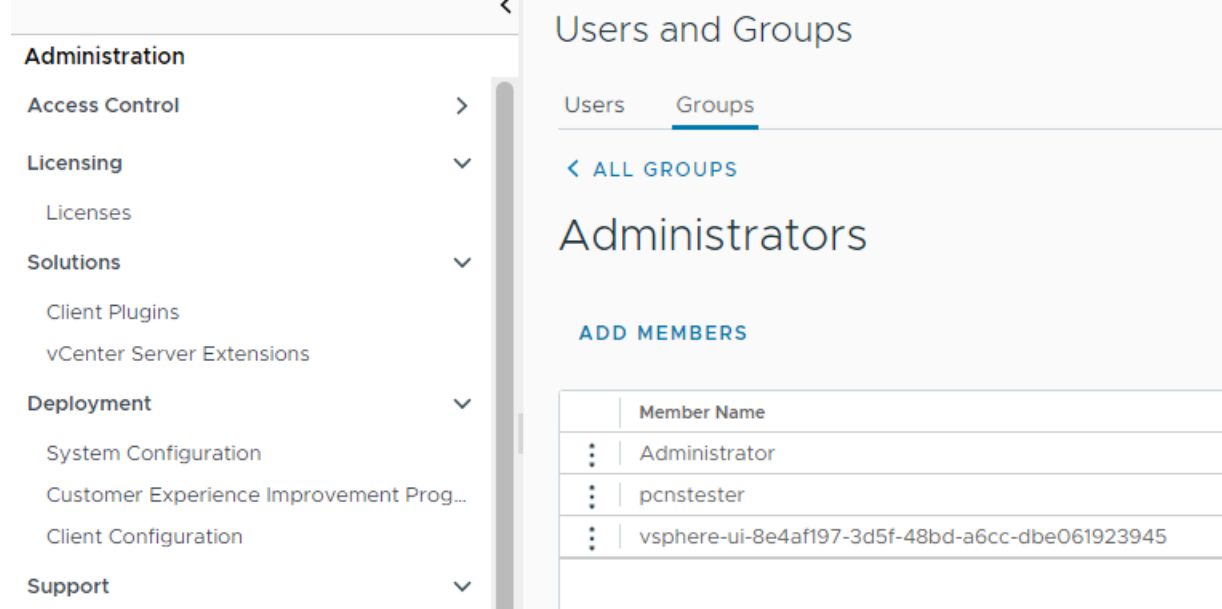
Administration

Access Control

Licensing

Licenses

Solutions

Client Plugins

vCenter Server Extensions

Deployment

System Configuration

Customer Experience Improvement Prog...

Client Configuration

Support

Users and Groups

Users Groups

ALL GROUPS

Administrators

ADD MEMBERS

| | Member Name |
|---|---|
| ⋮ | Administrator |
| ⋮ | pcnstester |
| ⋮ | vsphere-ui-8e4af197-3d5f-48bd-a6cc-dbe061923945 |